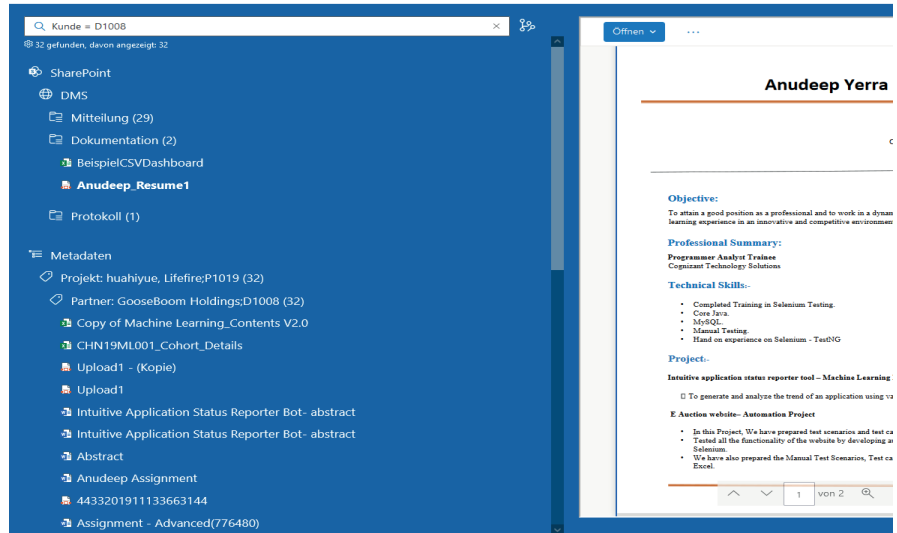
Kunde = D1008

32 gefunden, davon angezeigt: 32

SharePoint

DMS

Mitteilung (29)

Dokumentation (2)

BeispielCSVDashboard

Anudeep_Resume1

Protokoll (1)

Metadaten

Projekt: huahiyue, Lifefire;P1019 (32)

Partner: GooseBoom Holdings;D1008 (32)

Copy of Machine Learning_Contents V2.0

CHN19ML001_Cohort_Details

Upload1 - (Kopie)

Upload1

Intuitive Application Status Reporter Bot- abstract

Intuitive Application Status Reporter Bot- abstract

Abstract

Anudeep Assignment

4433201911133663144

Assignment - Advanced(776480)

Öffnen

...

Anudeep Yerra

Objective:

To attain a good position as a professional and to work in a dynam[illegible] learning experience in an innovative and competitive environmen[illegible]

Professional Summary:

Programmer Analyst Trainee
Cognizant Technology Solutions

Technical Skills:-

- Completed Training in Selenium Testing.
- Core Java.
- MySQL.
- Manual Testing.
- Hand on experience on Selenium - TestNG

Project:-

Intuitive application status reporter tool – Machine Learning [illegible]

To generate and analyze the trend of an application using va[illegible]

E Auction website– Automation Project

- In this Project, We have prepared test scenarios and test ca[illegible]
- Tested all the functionality of the website by developing a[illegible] Selenium.
- We have also prepared the Manual Test Scenarios, Test ca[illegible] Excel.

1 von 2